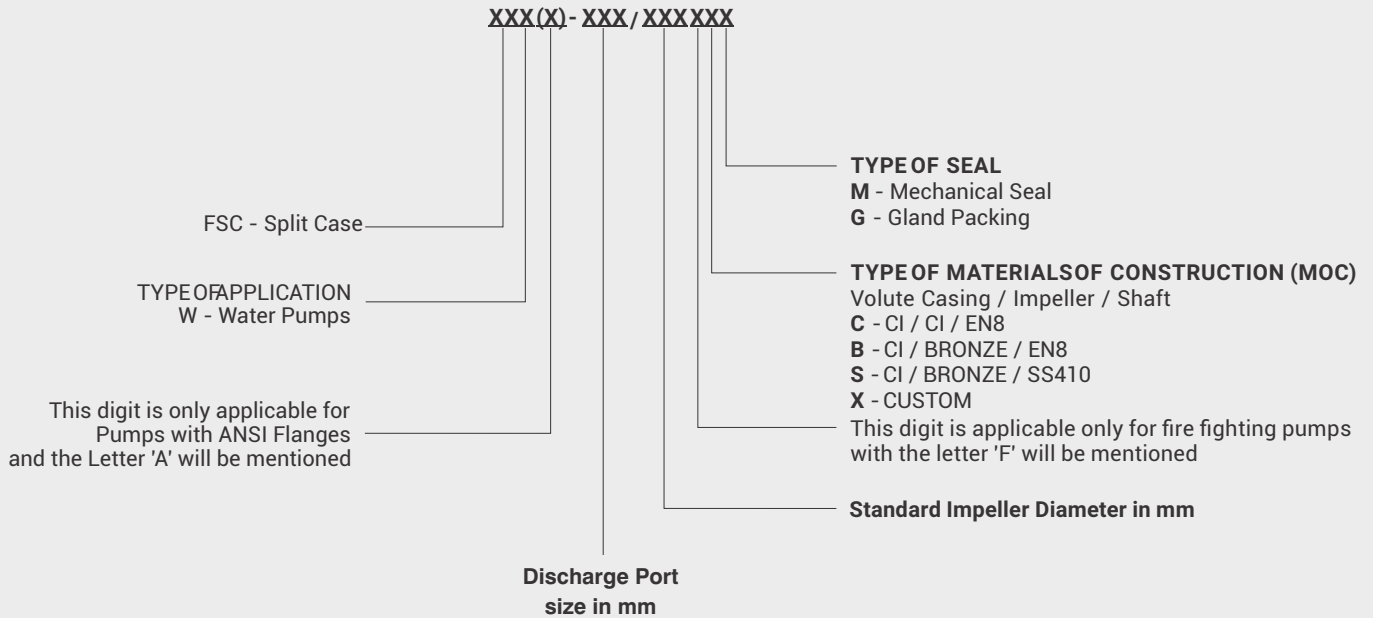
XXX(X)- XXX/XXXXXX

TYPE OF SEAL
M - Mechanical Seal
G - Gland Packing

FSC - Split Case

TYPE OF MATERIALSOF CONSTRUCTION (MOC)
Volute Casing / Impeller / Shaft
C - CI / CI / EN8
B - CI / BRONZE / EN8
S - CI / BRONZE / SS410
X - CUSTOM

TYPE OFAPPLICATION
W - Water Pumps

This digit is only applicable for Pumps with ANSI Flanges and the Letter 'A' will be mentioned

This digit is applicable only for fire fighting pumps with the letter 'F' will be mentioned

Standard Impeller Diameter in mm

Discharge Port size in mm